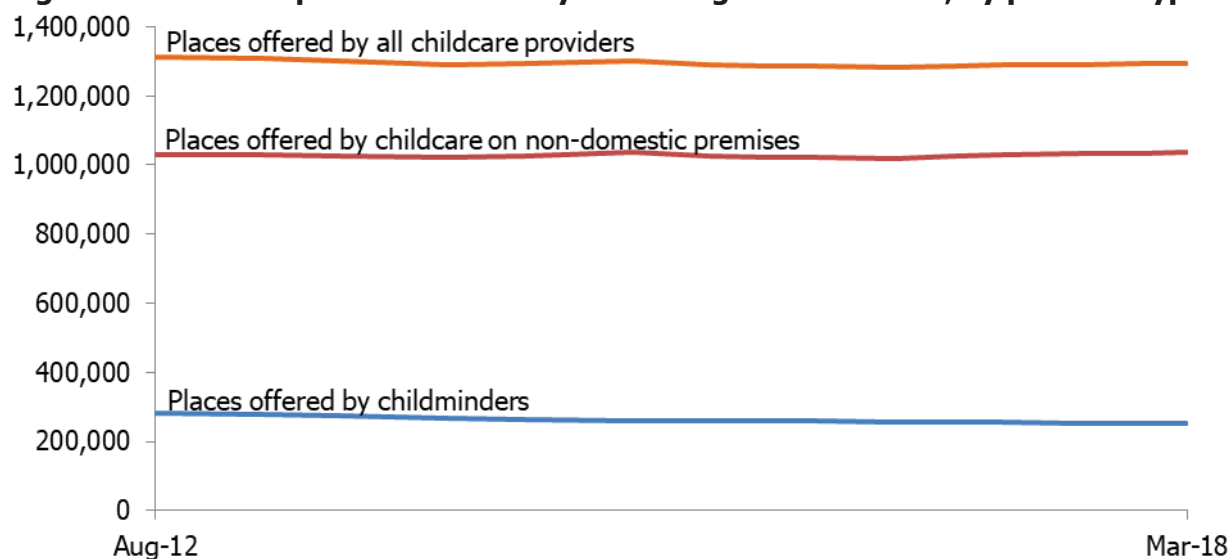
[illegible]

1,400,000
1,200,000
1,000,000
800,000
600,000
400,000
200,000
0

Places offered by all childcare providers
Places offered by childcare on non-domestic premises
Places offered by childminders

Aug-12
Mar-18